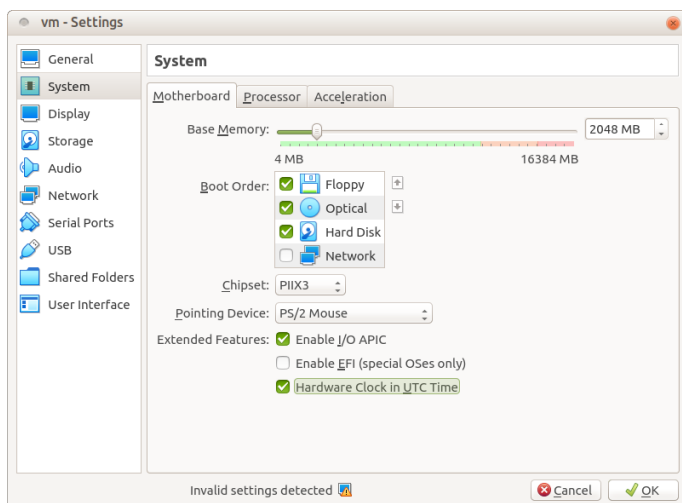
vm - Settings

General
System
Display
Storage
Audio
Network
Serial Ports
USB
Shared Folders
User Interface

System

Motherboard Processor Acceleration

Base Memory: 2048 MB

4 MB 16384 MB

Boot Order: Floppy
Optical
Hard Disk
Network

Chipset: PIIX3

Pointing Device: PS/2 Mouse

Extended Features: Enable I/O APIC
Enable EFI (special OSes only)
Hardware Clock in UTC Time

Invalid settings detected

Cancel OK